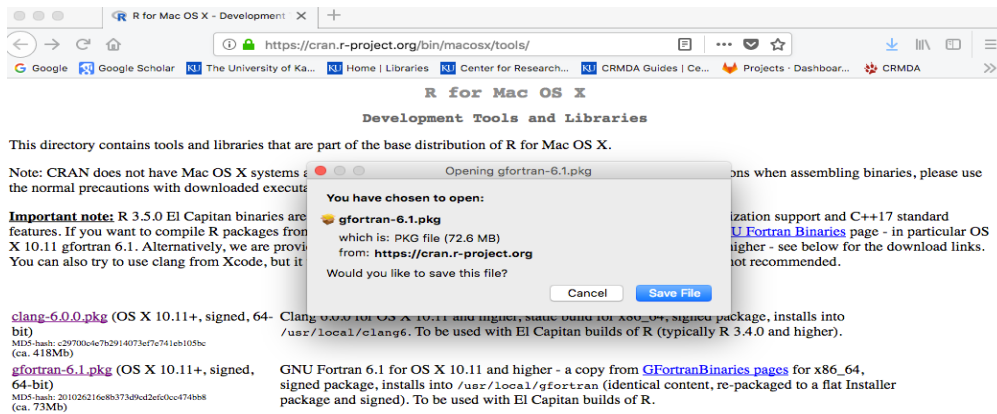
R for Mac OS X - Development

https://cran.r-project.org/bin/macosx/tools/

Google Google Scholar The University of Ka... Home | Libraries Center for Research... CRMDA Guides | Ce... Projects · Dashboar... CRMDA

R for Mac OS X

Development Tools and Libraries

This directory contains tools and libraries that are part of the base distribution of R for Mac OS X.

Note: CRAN does not have Mac OS X systems a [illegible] ons when assembling binaries, please use the normal precautions with downloaded executa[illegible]

Important note: R 3.5.0 El Capitan binaries are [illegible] ization support and C++17 standard features. If you want to compile R packages from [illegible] U Fortran Binaries page - in particular OS X 10.11 gfortran 6.1. Alternatively, we are provi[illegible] higher - see below for the download links. You can also try to use clang from Xcode, but it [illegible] not recommended.

Opening gfortran-6.1.pkg

You have chosen to open:

gfortran-6.1.pkg

which is: PKG file (72.6 MB)

from: https://cran.r-project.org

Would you like to save this file?

Cancel

Save File

clang-6.0.0.pkg (OS X 10.11+, signed, 64-bit)
MD5-hash: c29700c4e7b2914073ef7e741eb105bc
(ca. 418Mb)

Clang 6.0.0 for OS X 10.11 and higher, static build for x86_64, signed package, installs into /usr/local/clang6. To be used with El Capitan builds of R (typically R 3.4.0 and higher).

gfortran-6.1.pkg (OS X 10.11+, signed, 64-bit)
MD5-hash: 201026216e8b373d9cd2efc0cc474bb8
(ca. 73Mb)

GNU Fortran 6.1 for OS X 10.11 and higher - a copy from GFortranBinaries pages for x86_64, signed package, installs into /usr/local/gfortran (identical content, re-packaged to a flat Installer package and signed). To be used with El Capitan builds of R.